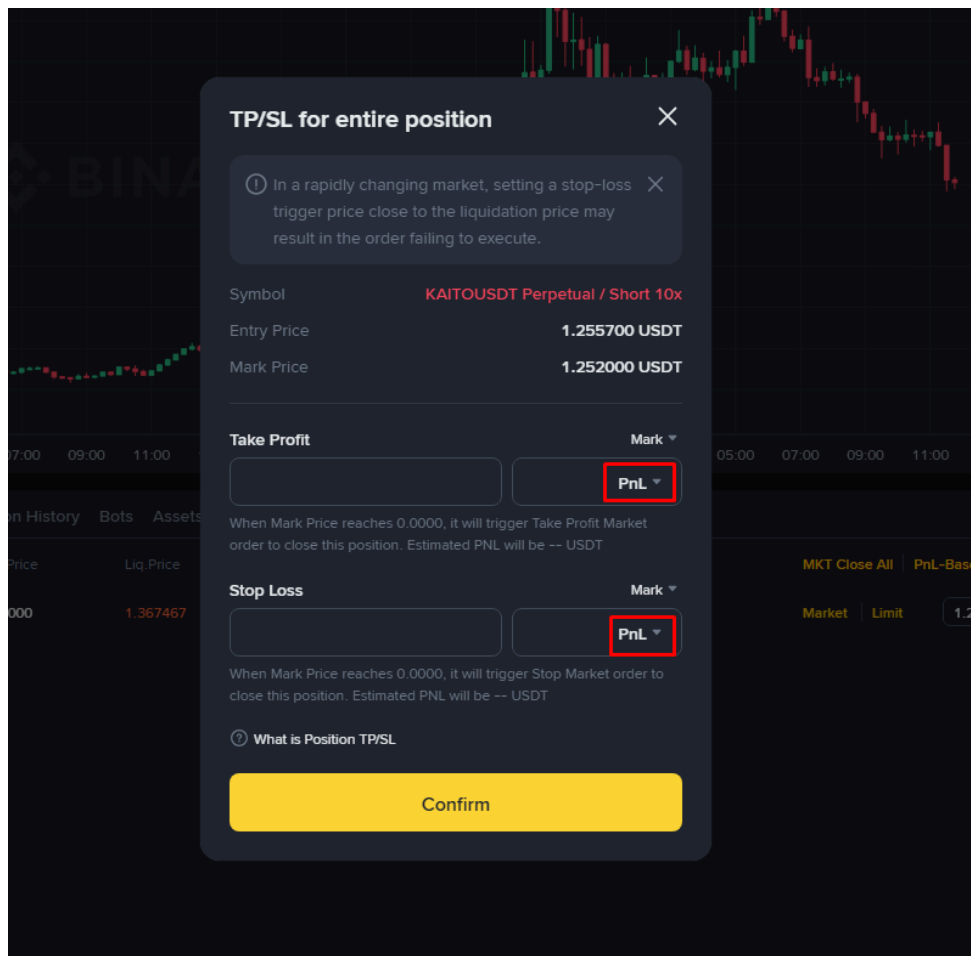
BINA

07:00 09:00 11:00 05:00 07:00 09:00 11:00

on History Bots Assets

Price Liq.Price

000 1.367467

MKT Close All PnL-Base

Market Limit 1.2

TP/SL for entire position

In a rapidly changing market, setting a stop-loss trigger price close to the liquidation price may result in the order failing to execute.

| | |
|---|---|
| Symbol | KAITOUSDT Perpetual / Short 10x |
| Entry Price | 1.255700 USDT |
| Mark Price | 1.252000 USDT |

Take Profit Mark

PnL

When Mark Price reaches 0.0000, it will trigger Take Profit Market order to close this position. Estimated PNL will be -- USDT

Stop Loss Mark

PnL

When Mark Price reaches 0.0000, it will trigger Stop Market order to close this position. Estimated PNL will be -- USDT

What is Position TP/SL

Confirm